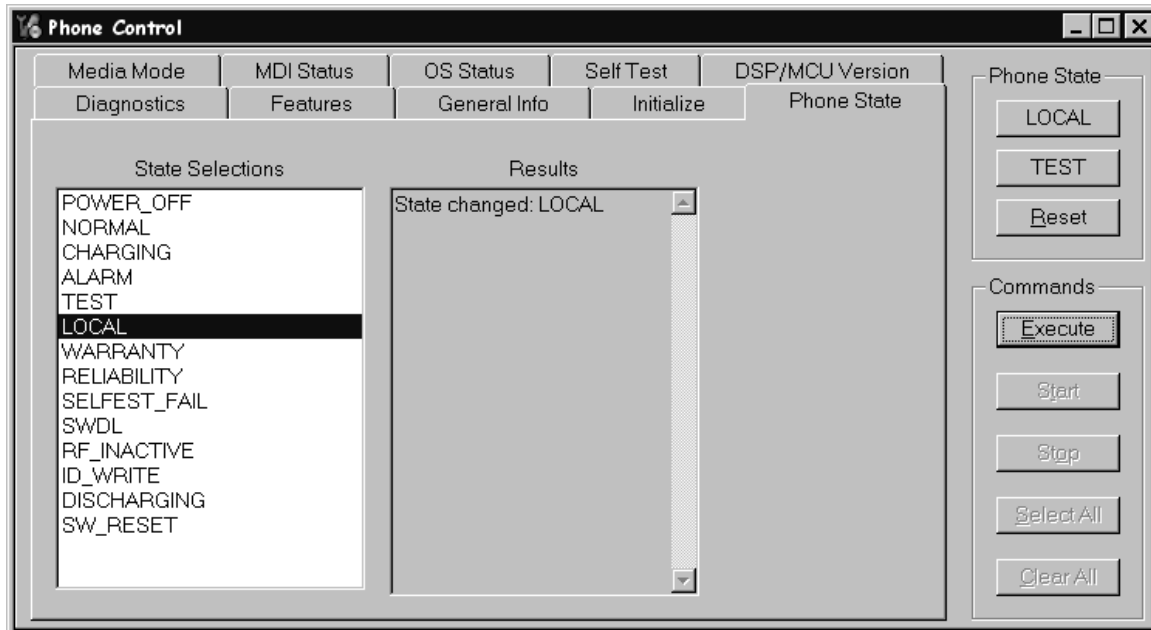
Phone Control

Media Mode | MDI Status | OS Status | Self Test | DSP/MCU Version
Diagnostics | Features | General Info | Initialize | Phone State

State Selections
POWER_OFF
NORMAL
CHARGING
ALARM
TEST
LOCAL
WARRANTY
RELIABILITY
SELFEST_FAIL
SWDL
RF_INACTIVE
ID_WRITE
DISCHARGING
SW_RESET

Results
State changed: LOCAL

Phone State
LOCAL
TEST
Reset

Commands
Execute
Start
Stop
Select All
Clear All